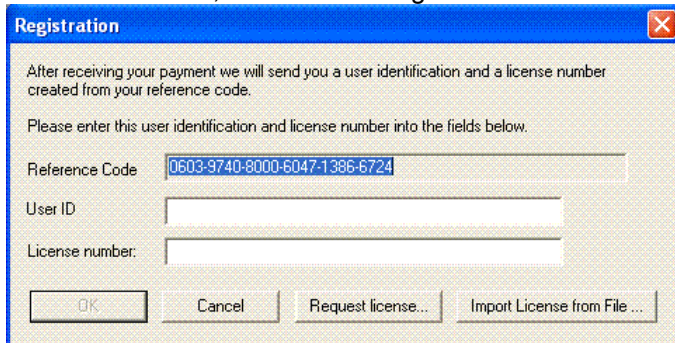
Registration

After receiving your payment we will send you a user identification and a license number created from your reference code.

Please enter this user identification and license number into the fields below.

Reference Code 0603-9740-8000-6047-1386-6724

User ID

License number:

OK Cancel Request license... Import License from File ...